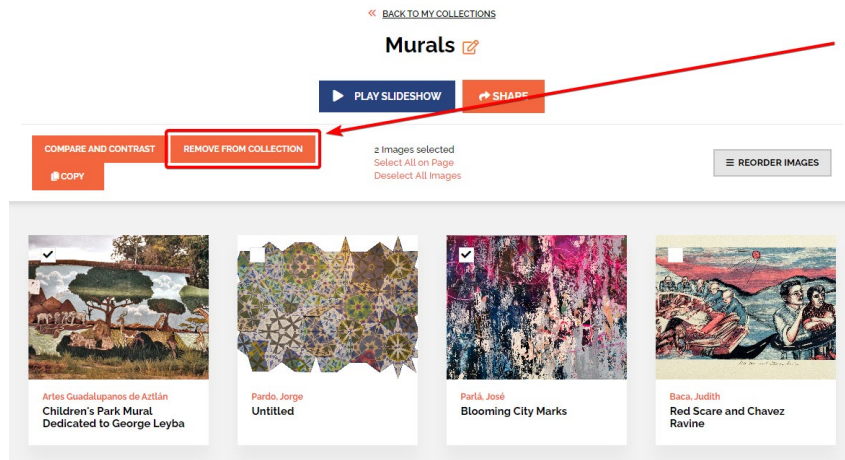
« BACK TO MY COLLECTIONS

Murals

PLAY SLIDESHOW

SHARE

COMPARE AND CONTRAST

REMOVE FROM COLLECTION

COPY

2 Images selected
Select All on Page
Deselect All Images

REORDER IMAGES

Artes Guadalupanos de Aztlán
Children's Park Mural Dedicated to George Leyba

Pardo, Jorge
Untitled

Parlá, José
Blooming City Marks

Baca, Judith
Red Scare and Chavez Ravine